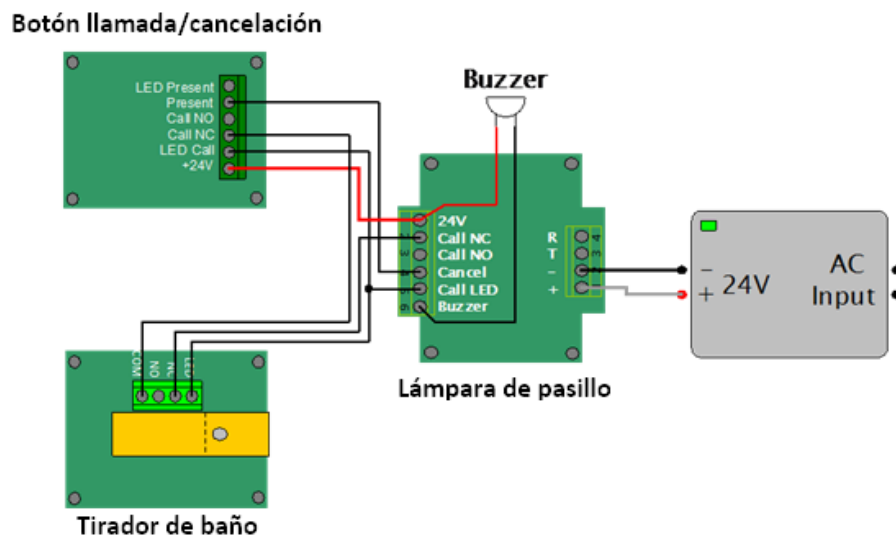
Botón llamada/cancelación

LED Present
Present
Call NO
Call NC
LED Call
+24V

Buzzer

24V
Call NC
Call NO
Cancel
Call LED
Buzzer

R
T
–
+

– 24V
+

AC
Input

COM
NO
NC
LED

Lámpara de pasillo

Tirador de baño